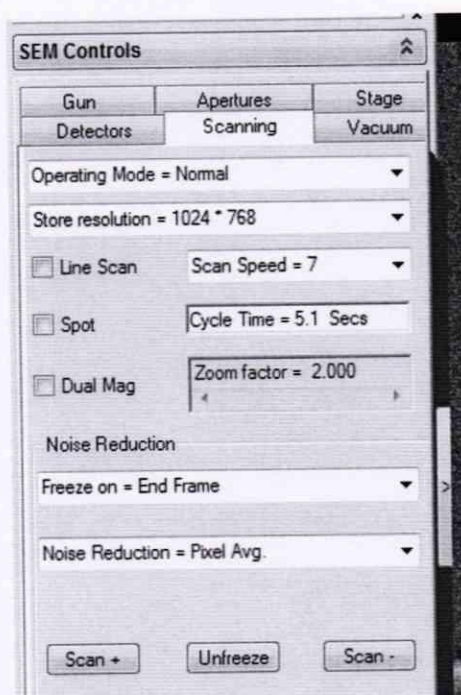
SEM Controls

Gun
Apertures
Stage
Detectors
Scanning
Vacuum

Operating Mode = Normal

Store resolution = 1024 * 768

Line Scan
Scan Speed = 7

Spot
Cycle Time = 5.1 Secs

Dual Mag
Zoom factor = 2.000

Noise Reduction

Freeze on = End Frame

Noise Reduction = Pixel Avg.

Scan +
Unfreeze
Scan -